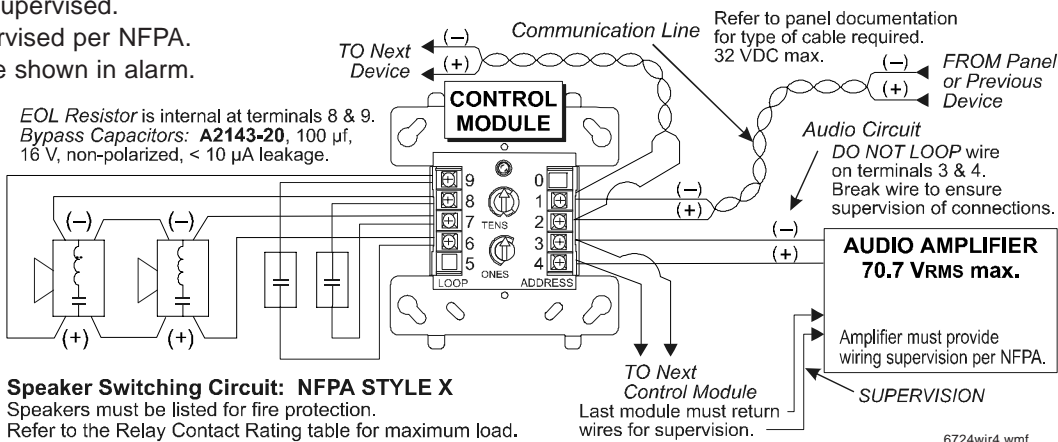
upervised.
rvised per NFPA.
e shown in alarm.

TO Next Device (–) (+)

Communication Line

Refer to panel documentation for type of cable required. 32 VDC max.

(–) (+) FROM Panel or Previous Device

EOL Resistor is internal at terminals 8 & 9. Bypass Capacitors: A2143-20, 100 µf, 16 V, non-polarized, < 10 µA leakage.

CONTROL MODULE

Audio Circuit
DO NOT LOOP wire on terminals 3 & 4. Break wire to ensure supervision of connections.

9 8 7 6 5 LOOP
TENS ONES
0 1 2 3 4 ADDRESS

(–) (+)
(–) (+)

(–) (–)
(+) (+)

AUDIO AMPLIFIER
70.7 VRMS max.

Amplifier must provide wiring supervision per NFPA.

SUPERVISION

TO Next Control Module
Last module must return wires for supervision.

Speaker Switching Circuit: NFPA STYLE X
Speakers must be listed for fire protection.
Refer to the Relay Contact Rating table for maximum load.

6724wir4.wmf